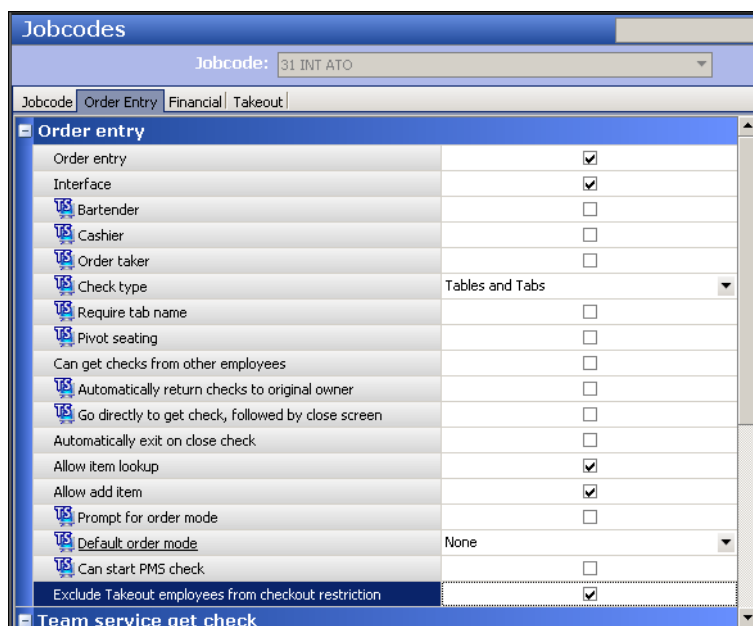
Jobcodes

Jobcode: 31 INT ATO

Jobcode | Order Entry | Financial | Takeout

Order entry

| | |
|---|---|
| Order entry | ☑ |
| Interface | ☑ |
| TS Bartender | ☐ |
| TS Cashier | ☐ |
| TS Order taker | ☐ |
| TS Check type | Tables and Tabs |
| TS Require tab name | ☐ |
| TS Pivot seating | ☐ |
| Can get checks from other employees | ☐ |
| TS Automatically return checks to original owner | ☐ |
| TS Go directly to get check, followed by close screen | ☐ |
| Automatically exit on close check | ☐ |
| Allow item lookup | ☑ |
| Allow add item | ☑ |
| TS Prompt for order mode | ☐ |
| TS Default order mode | None |
| TS Can start PMS check | ☐ |
| Exclude Takeout employees from checkout restriction | ☑ |

Team service get check